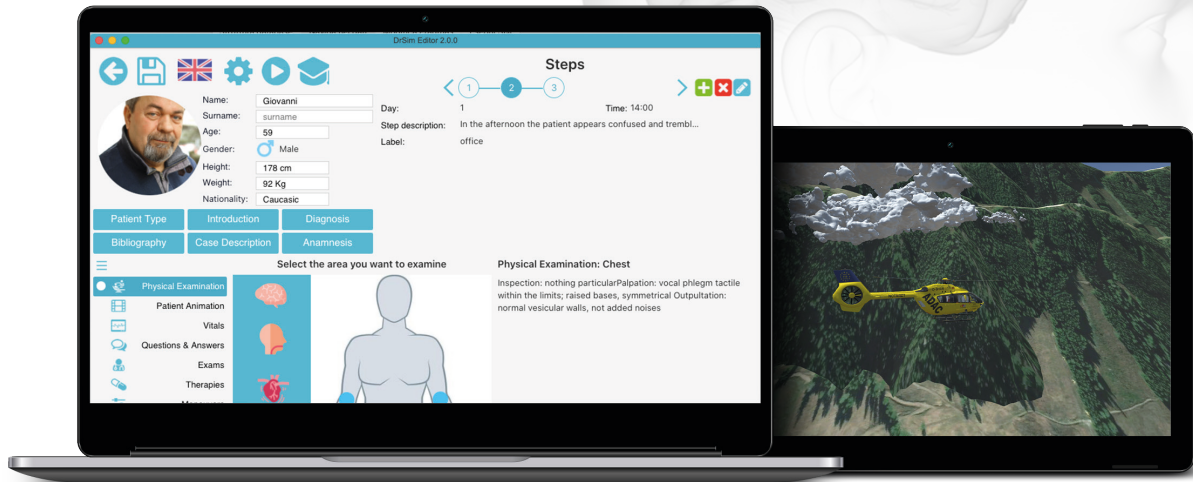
DrSim Editor 2.0.0

Steps

1 2 3

Name: Giovanni
Surname: surname
Age: 59
Gender: Male
Height: 178 cm
Weight: 92 Kg
Nationality: Caucasic

Day: 1
Time: 14:00
Step description: In the afternoon the patient appears confused and trembl...
Label: office

Patient Type
Introduction
Diagnosis
Bibliography
Case Description
Anamnesis

Physical Examination
Patient Animation
Vitals
Questions & Answers
Exams
Therapies
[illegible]

Select the area you want to examine

Physical Examination: Chest

Inspection: nothing particularPalpation: vocal phlegm tactile within the limits; raised bases, symmetrical Outpultation: normal vesicular walls, not added noises

ADAC